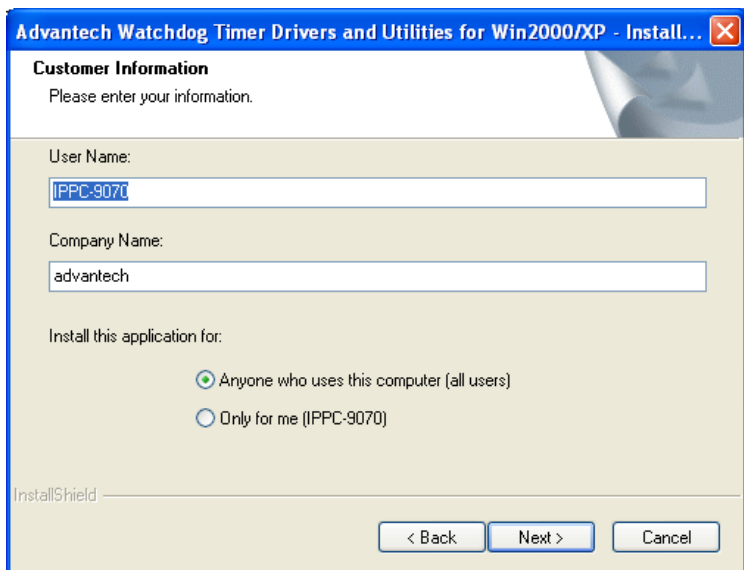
Advantech Watchdog Timer Drivers and Utilities for Win2000/XP - Install...

Customer Information

Please enter your information.

User Name:

IPPC-9070

Company Name:

advantech

Install this application for:

Anyone who uses this computer (all users)

Only for me (IPPC-9070)

InstallShield

< Back

Next >

Cancel